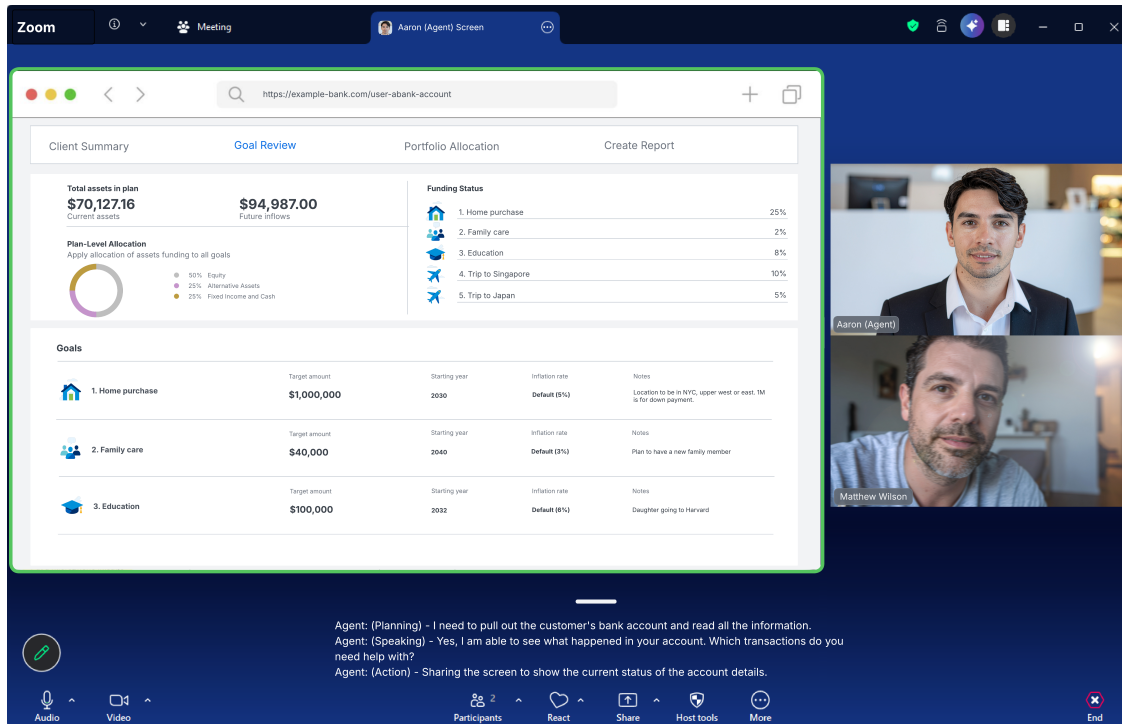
Zoom

Meeting

Aaron (Agent) Screen

https://example-bank.com/user-abank-account

Client Summary

Goal Review

Portfolio Allocation

Create Report

Total assets in plan

$70,127.16
Current assets

$94,987.00
Future inflows

Plan-Level Allocation
Apply allocation of assets funding to all goals

50% Equity
25% Alternative Assets
25% Fixed Income and Cash

Funding Status

1. Home purchase 25%
2. Family care 2%
3. Education 8%
4. Trip to Singapore 10%
5. Trip to Japan 5%

Goals

| | Target amount | Starting year | Inflation rate | Notes |
|---|---|---|---|---|
| 1. Home purchase | $1,000,000 | 2030 | Default (5%) | Location to be in NYC, upper west or east. 1M is for down payment. |
| 2. Family care | $40,000 | 2040 | Default (3%) | Plan to have a new family member |
| 3. Education | $100,000 | 2032 | Default (6%) | Daughter going to Harvard |

Aaron (Agent)

Matthew Wilson

Agent: (Planning) - I need to pull out the customer's bank account and read all the information.
Agent: (Speaking) - Yes, I am able to see what happened in your account. Which transactions do you need help with?
Agent: (Action) - Sharing the screen to show the current status of the account details.

Audio
Video
Participants 2
React
Share
Host tools
More
End